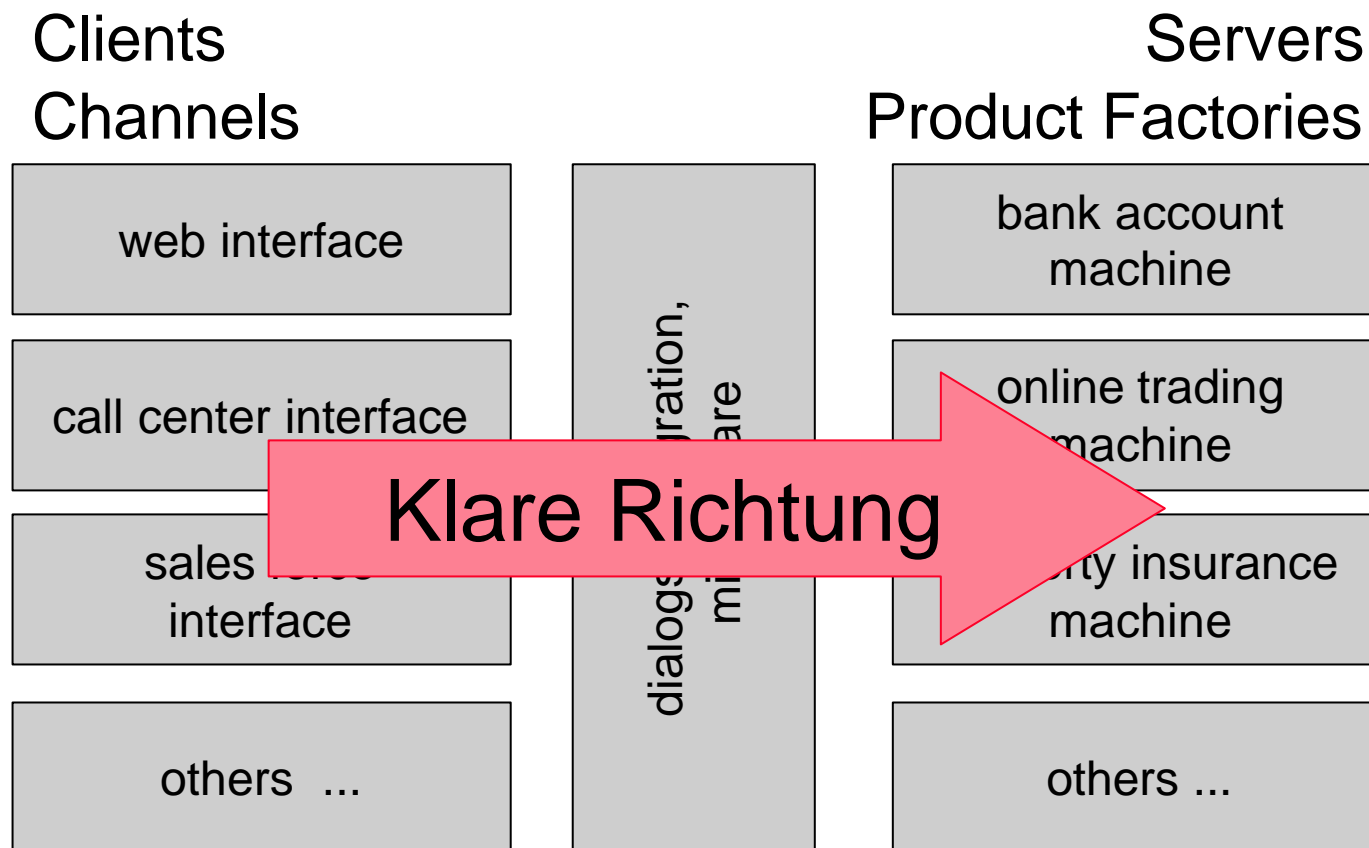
Clients
Channels

Servers
Product Factories

web interface

call center interface

sales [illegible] interface

others ...

dialogs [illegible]gration, mi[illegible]are

bank account machine

online trading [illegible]machine

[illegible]rty insurance machine

others ...

Klare Richtung